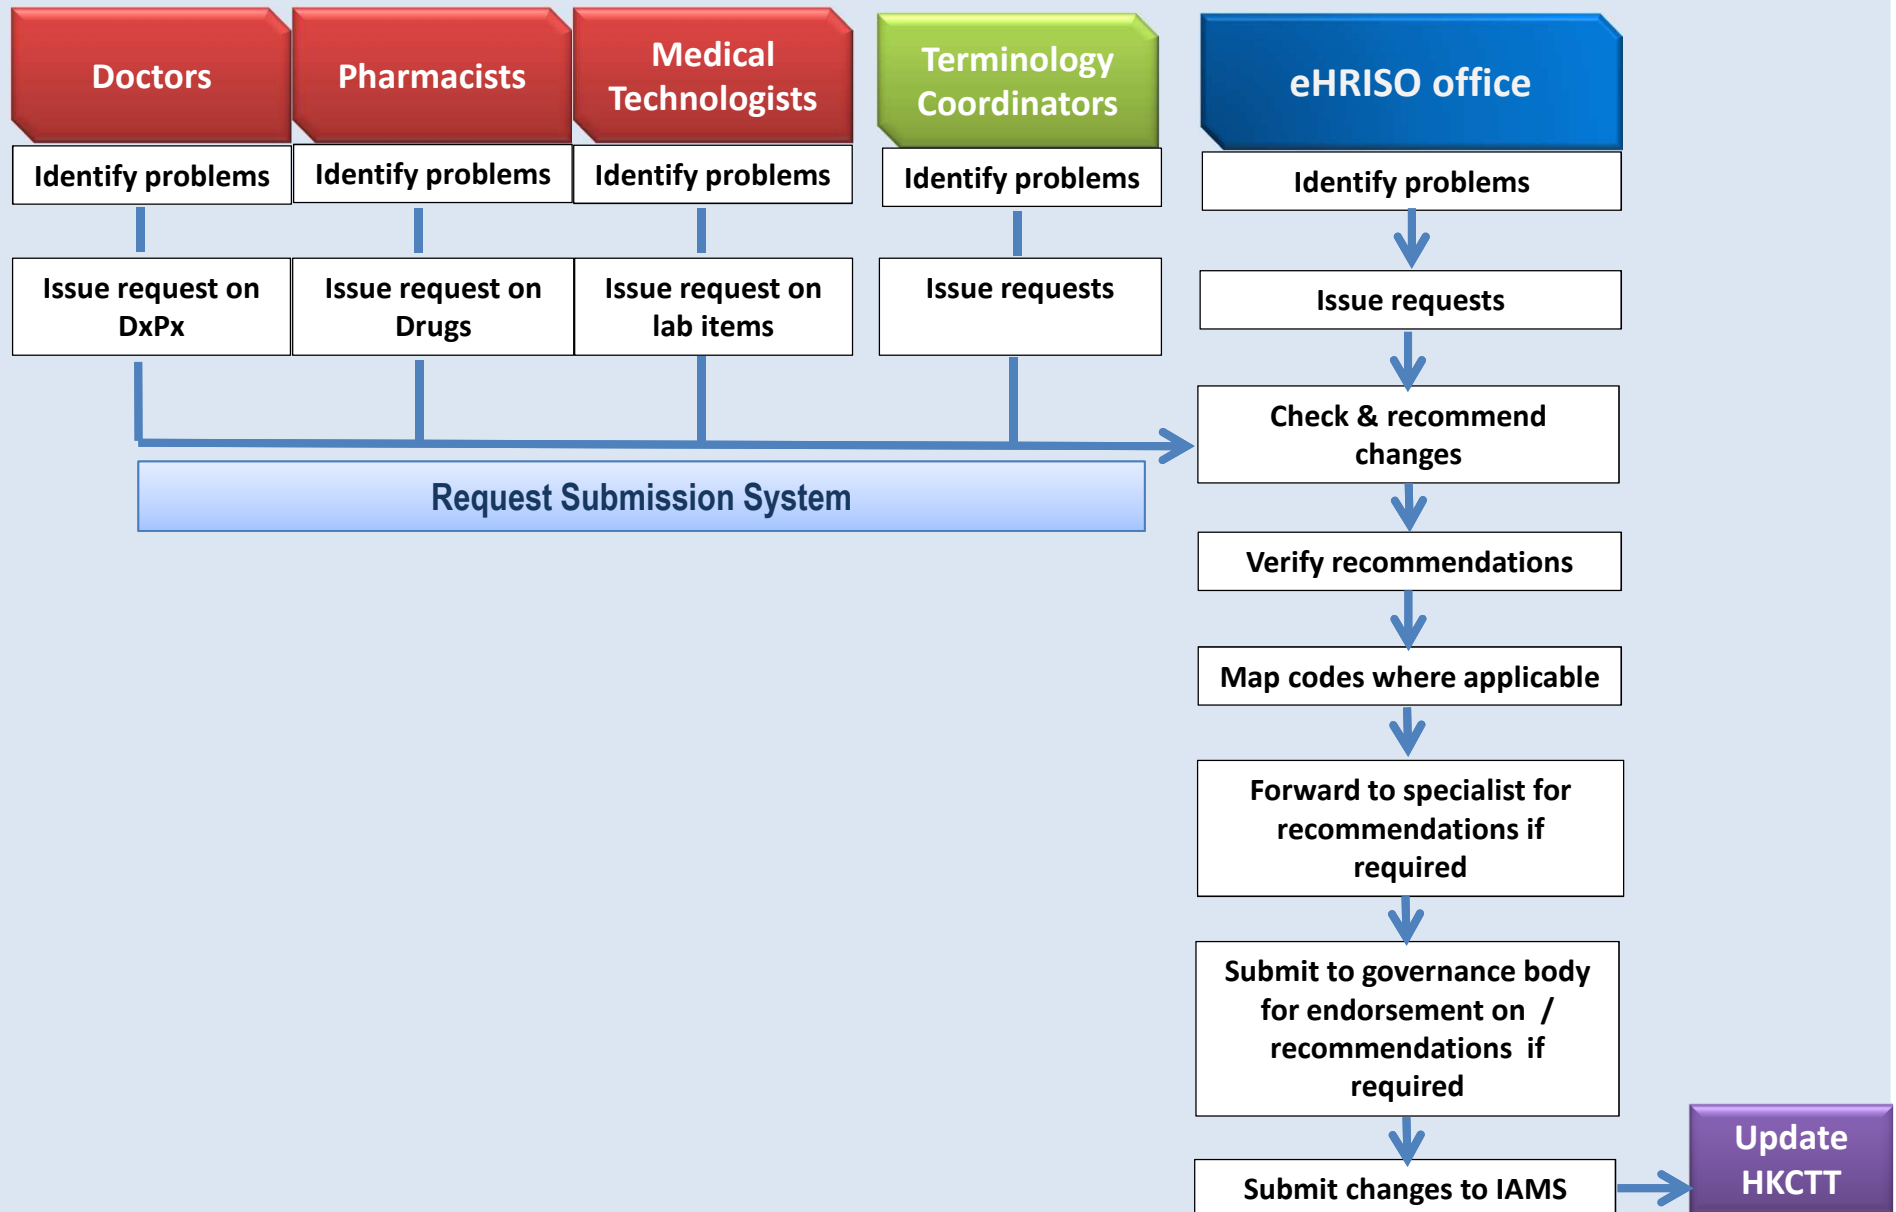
Doctors

Identify problems

Issue request on DxPx

Pharmacists

Identify problems

Issue request on Drugs

Medical Technologists

Identify problems

Issue request on lab items

Terminology Coordinators

Identify problems

Issue requests

Request Submission System

eHRISO office

Identify problems

Issue requests

Check & recommend changes

Verify recommendations

Map codes where applicable

Forward to specialist for recommendations if required

Submit to governance body for endorsement on / recommendations if required

Submit changes to IAMS

Update HKCTT